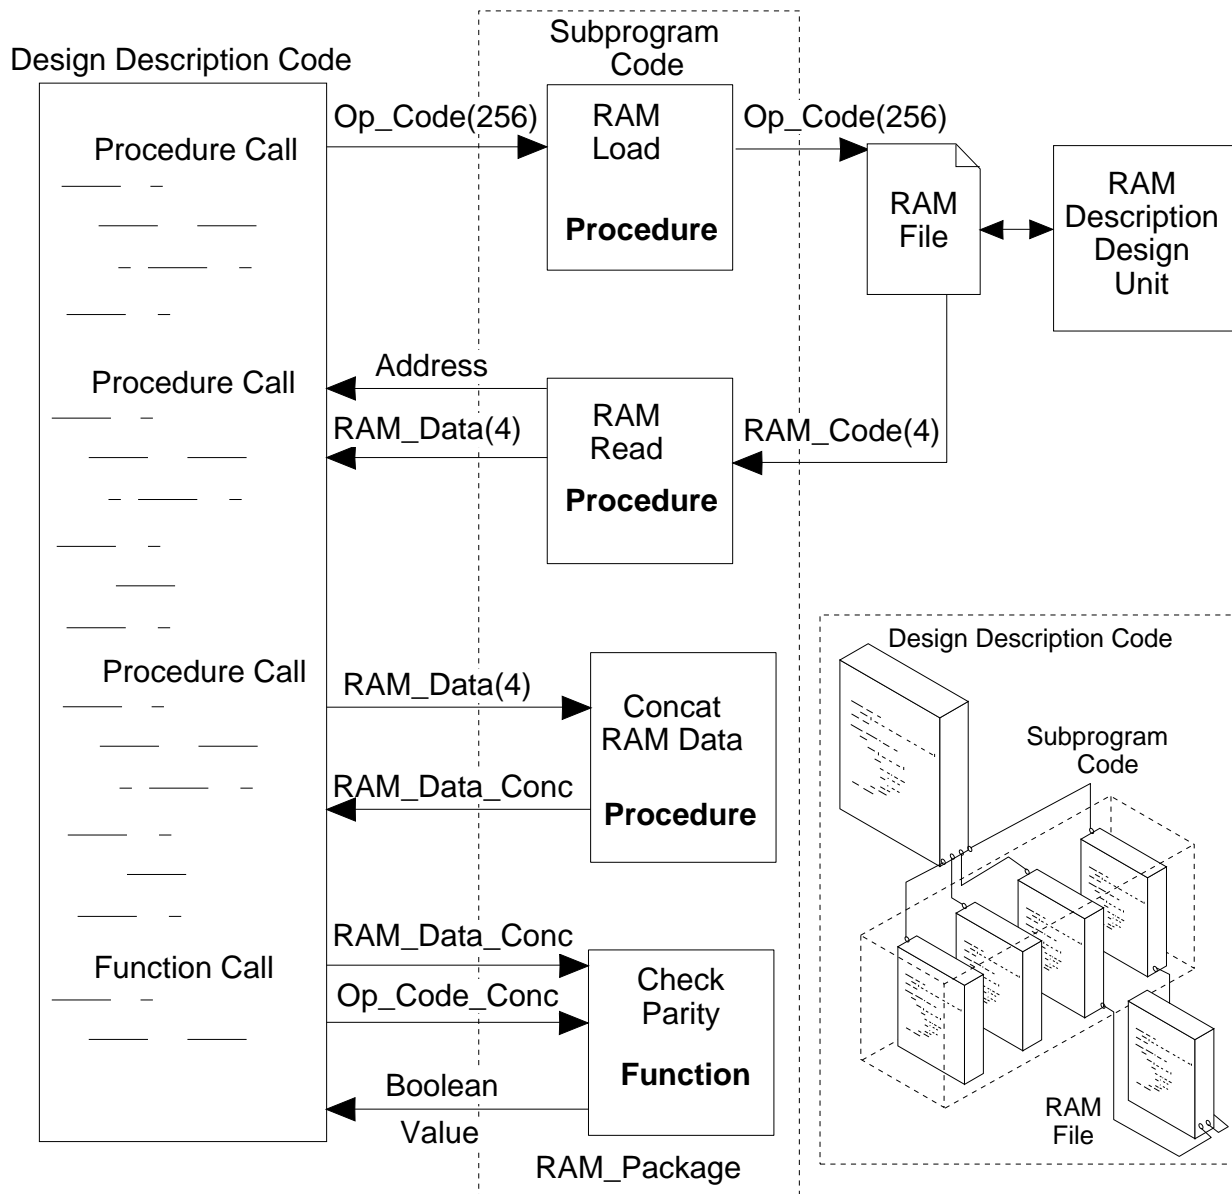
Design Description Code

Subprogram Code

Procedure Call

Op_Code(256)

RAM Load

Procedure

Op_Code(256)

RAM File

RAM Description Design Unit

Procedure Call

Address

RAM_Data(4)

RAM Read

Procedure

RAM_Code(4)

Procedure Call

RAM_Data(4)

Concat RAM Data

RAM_Data_Conc

Procedure

Function Call

RAM_Data_Conc

Op_Code_Conc

Check Parity

Function

Boolean Value

RAM_Package

Design Description Code

Subprogram Code

RAM File